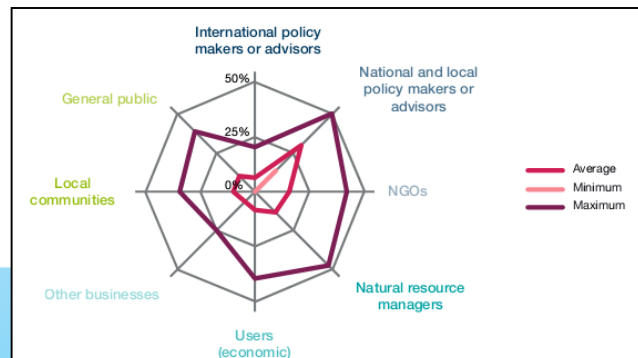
International policy makers or advisors

50%

25%

0%

National and local policy makers or advisors

General public

Local communities

NGOs

Other businesses

Natural resource managers

Users (economic)

Average

Minimum

Maximum